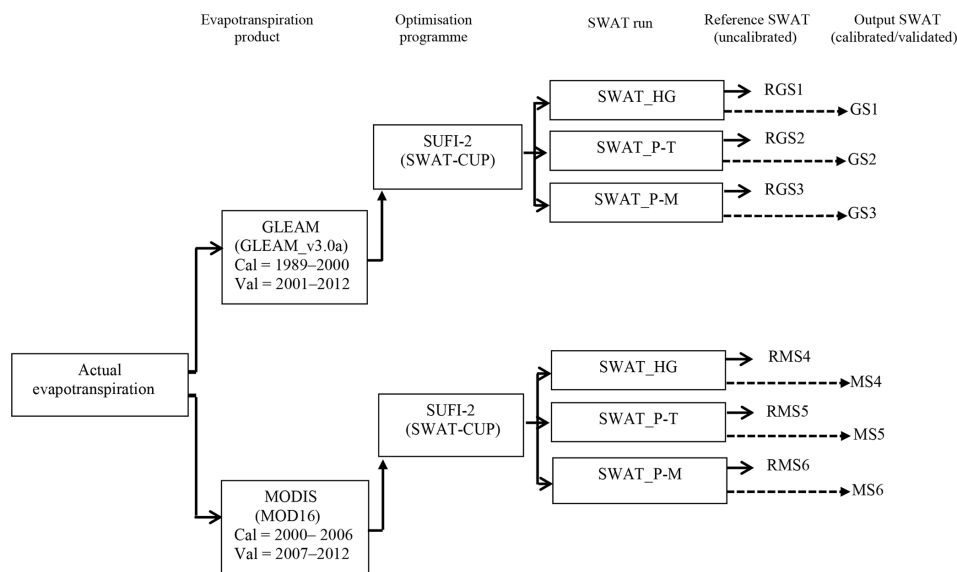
Evapotranspiration product

Optimisation programme

SWAT run

Reference SWAT (uncalibrated)

Output SWAT (calibrated/validated)

SWAT_HG
RGS1
GS1

SUFI-2 (SWAT-CUP)

SWAT_P-T
RGS2
GS2

SWAT_P-M
RGS3
GS3

GLEAM (GLEAM_v3.0a) Cal = 1989–2000 Val = 2001–2012

Actual evapotranspiration

SWAT_HG
RMS4
MS4

SUFI-2 (SWAT-CUP)

SWAT_P-T
RMS5
MS5

SWAT_P-M
RMS6
MS6

MODIS (MOD16) Cal = 2000– 2006 Val = 2007–2012